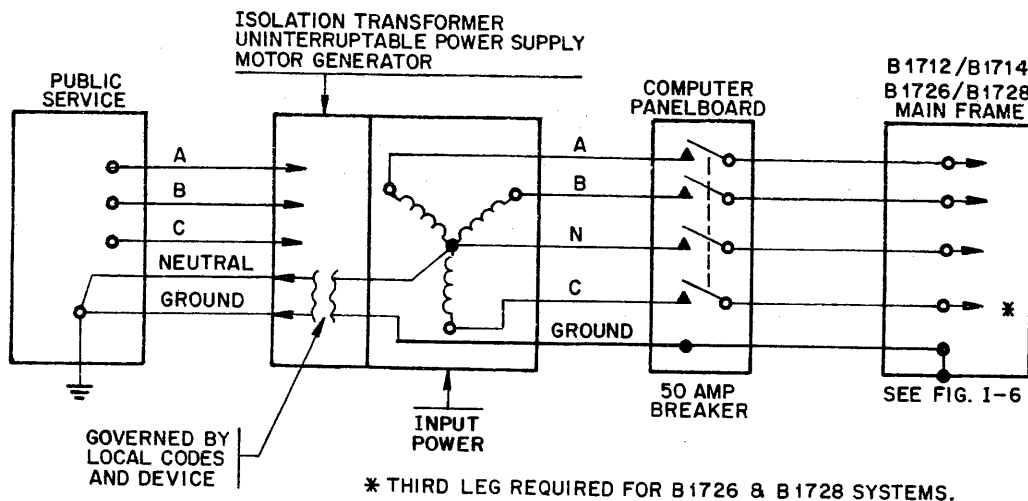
ISOLATION TRANSFORMER
UNINTERRUPTABLE POWER SUPPLY
MOTOR GENERATOR

PUBLIC SERVICE

A
B
C
NEUTRAL
GROUND

A
B
N
C
GROUND

COMPUTER PANELBOARD

B1712/B1714
B1726/B1728
MAIN FRAME

*

SEE FIG. I-6

50 AMP BREAKER

INPUT POWER

GOVERNED BY LOCAL CODES AND DEVICE

* THIRD LEG REQUIRED FOR B1726 & B1728 SYSTEMS.